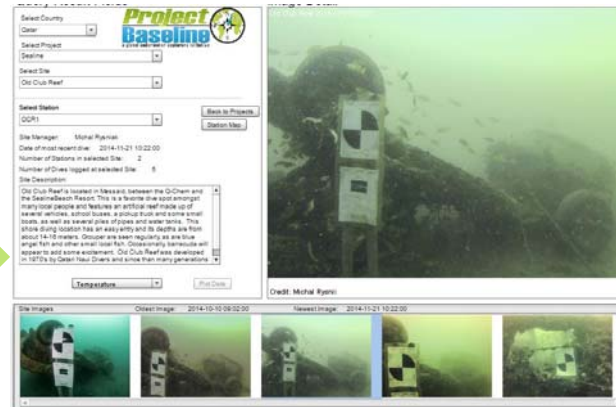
Project Baseline

Select Country
Qatar

Select Project
Sealine

Select Site
Old Club Reef

Select Station
OCR1

Back to Projects

Station Map

Site Manager: Michal Rysnik
Date of most recent dive: 2014-11-21 10:22:00
Number of Stations in selected Site: 2
Number of Dives logged at selected Site: 6
Site Description:

Old Club Reef is located in Mesaaid, between the Q-Chem and the SealineBeach Resort. This is a favorite dive spot amongst many local people and features an artificial reef made up of several vehicles, school buses, a pickup truck and some small boats, as well as several piles of pipes and water tanks. This shore diving location has an easy entry and its depths are from about 14-16 meters. Grouper are seen regularly as are blue angel fish and other small local fish. Occasionally barracuda will appear to add some excitement. Old Club Reef was developed in 1970's by Qatari Naui Divers and since than many generations

Temperature

Plot Data

Credit: Michal Rysnik

Site Images Oldest Image: 2014-10-10 09:02:00 Newest Image: 2014-11-21 10:22:00